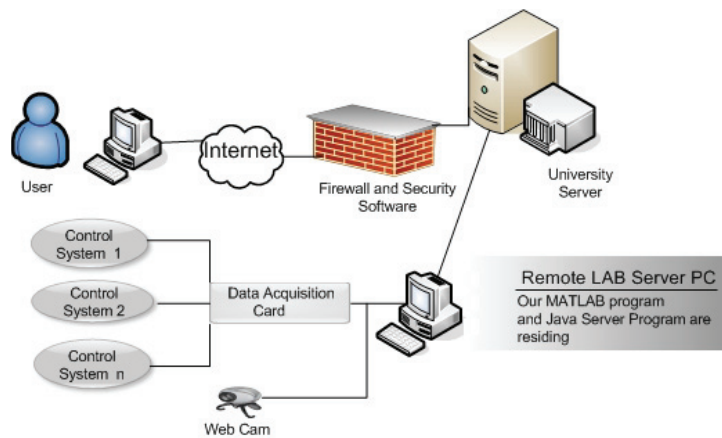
User

Internet

Firewall and Security Software

University Server

Control System 1

Control System 2

Control System n

Data Acquisition Card

Remote LAB Server PC

Our MATLAB program and Java Server Program are residing

Web Cam